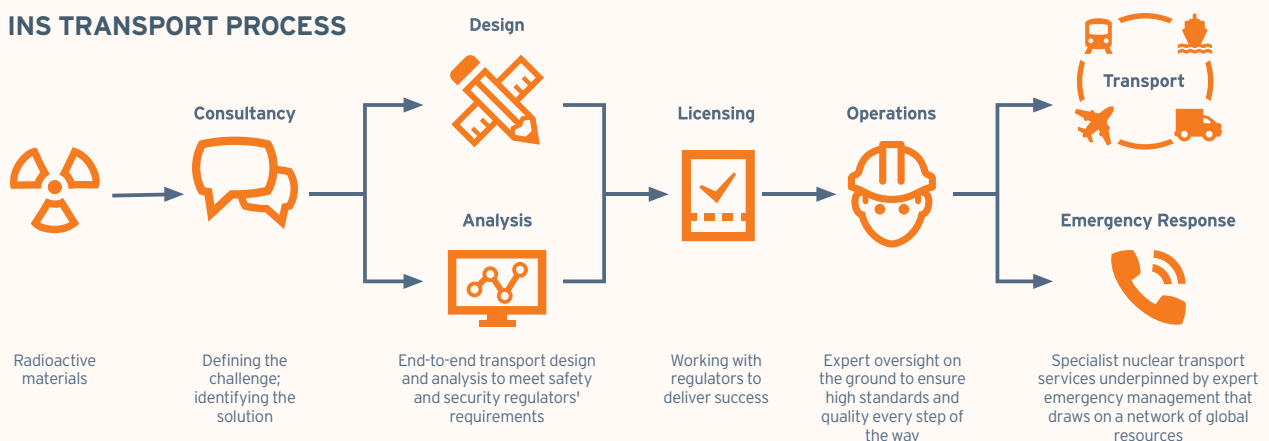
INS TRANSPORT PROCESS

Consultancy

Design

Analysis

Licensing

Operations

Transport

Emergency Response

Radioactive materials

Defining the challenge; identifying the solution

End-to-end transport design and analysis to meet safety and security regulators' requirements

Working with regulators to deliver success

Expert oversight on the ground to ensure high standards and quality every step of the way

Specialist nuclear transport services underpinned by expert emergency management that draws on a network of global resources